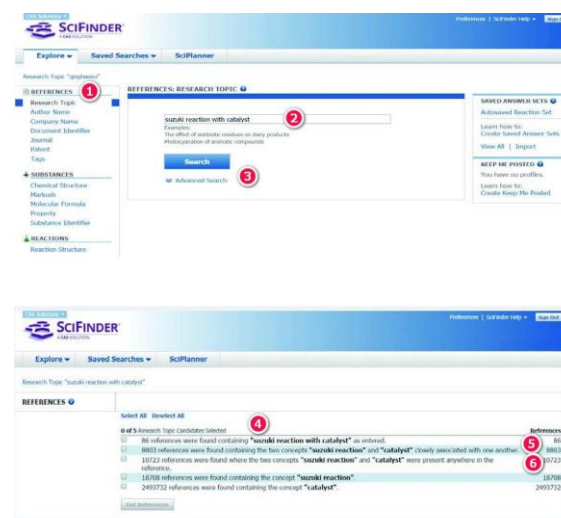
CAS Solutions
SciFinder
A CAS SOLUTION
Preferences | SciFinder Help | Sign Out

Explore | Saved Searches | SciPlanner

Research Topic "graphazou"

REFERENCES
1
Research Topic
Author Name
Company Name
Document Identifier
Journal
Patent
Tags

SUBSTANCES
Chemical Structure
Markush
Molecular Formula
Property
Substance Identifier

REACTIONS
Reaction Structure

REFERENCES: RESEARCH TOPIC

suzuki reaction with catalyst
2
Examples:
The effect of antibiotic residues on dairy products
Photocyanation of aromatic compounds

Search

Advanced Search
3

SAVED ANSWER SETS
Autosaved Reaction Set
Learn how to:
Create Saved Answer Sets
View All | Import

KEEP ME POSTED
You have no profiles.
Learn how to:
Create Keep Me Posted

CAS Solutions
SciFinder
A CAS SOLUTION
Preferences | SciFinder Help | Sign Out

Explore | Saved Searches | SciPlanner

Research Topic "suzuki reaction with catalyst"

REFERENCES

Select All Deselect All
4
0 of 5 Research Topic Candidates Selected
References
86 references were found containing "suzuki reaction with catalyst" as entered.
5
86
8803 references were found containing the two concepts "suzuki reaction" and "catalyst" closely associated with one another.
8803
6
10723 references were found where the two concepts "suzuki reaction" and "catalyst" were present anywhere in the reference.
10723
18708 references were found containing the concept "suzuki reaction".
18708
2493732 references were found containing the concept "catalyst".
2493732

Get References